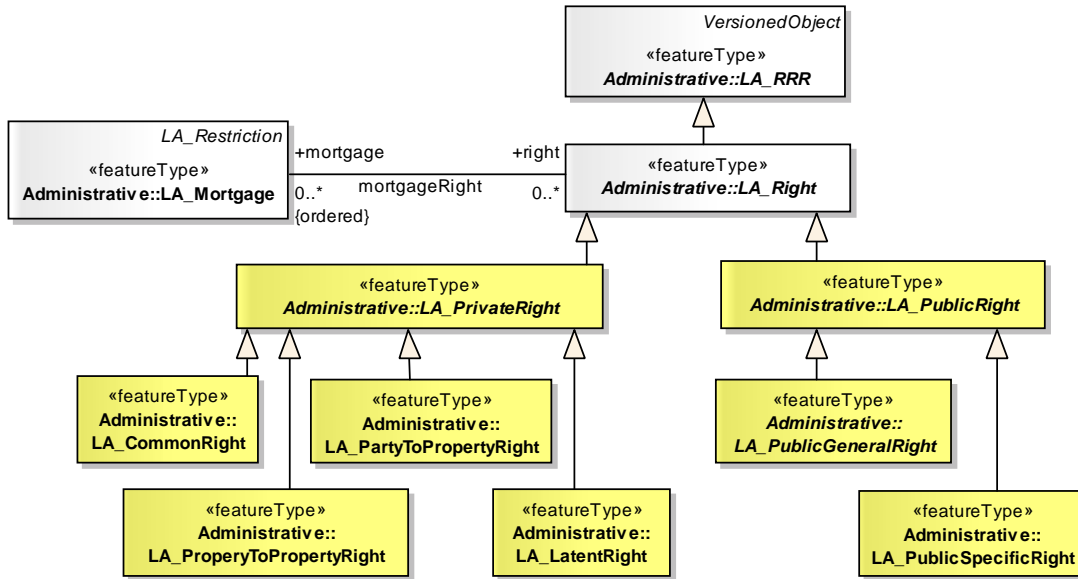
VersionedObject
«featureType»
Administrative::LA_RRR

LA_Restriction
«featureType»
Administrative::LA_Mortgage

+mortgage
0..*
{ordered}
mortgageRight
+right
0..*

«featureType»
Administrative::LA_Right

«featureType»
Administrative::LA_PrivateRight

«featureType»
Administrative::LA_PublicRight

«featureType»
Administrative::
LA_CommonRight

«featureType»
Administrative::
LA_PartyToPropertyRight

«featureType»
Administrative::
LA_PublicGeneralRight

«featureType»
Administrative::
LA_ProperyToPropertyRight

«featureType»
Administrative::
LA_LatentRight

«featureType»
Administrative::
LA_PublicSpecificRight